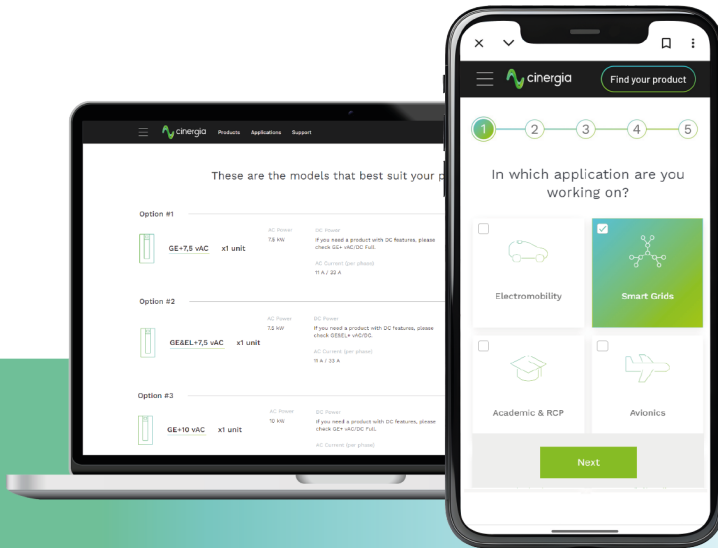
cinergia Products Applications Support

These are the models that best suit your p

Option #1

GE+7,5 vAC x1 unit

AC Power
7,5 kW

DC Power
If you need a product with DC features, please check GE+ vAC/DC Full.

AC Current (per phase)
11 A / 33 A

Option #2

GE&EL+7,5 vAC x1 unit

AC Power
7,5 kW

DC Power
If you need a product with DC features, please check GE&EL+ vAC/DC.

AC Current (per phase)
11 A / 33 A

Option #3

GE+10 vAC x1 unit

AC Power
10 kW

DC Power
If you need a product with DC features, please check GE+ vAC/DC Full.

AC Current (per phase)

cinergia Find your product

1 2 3 4 5

In which application are you working on?

Electromobility

Smart Grids

Academic & RCP

Avionics

Next